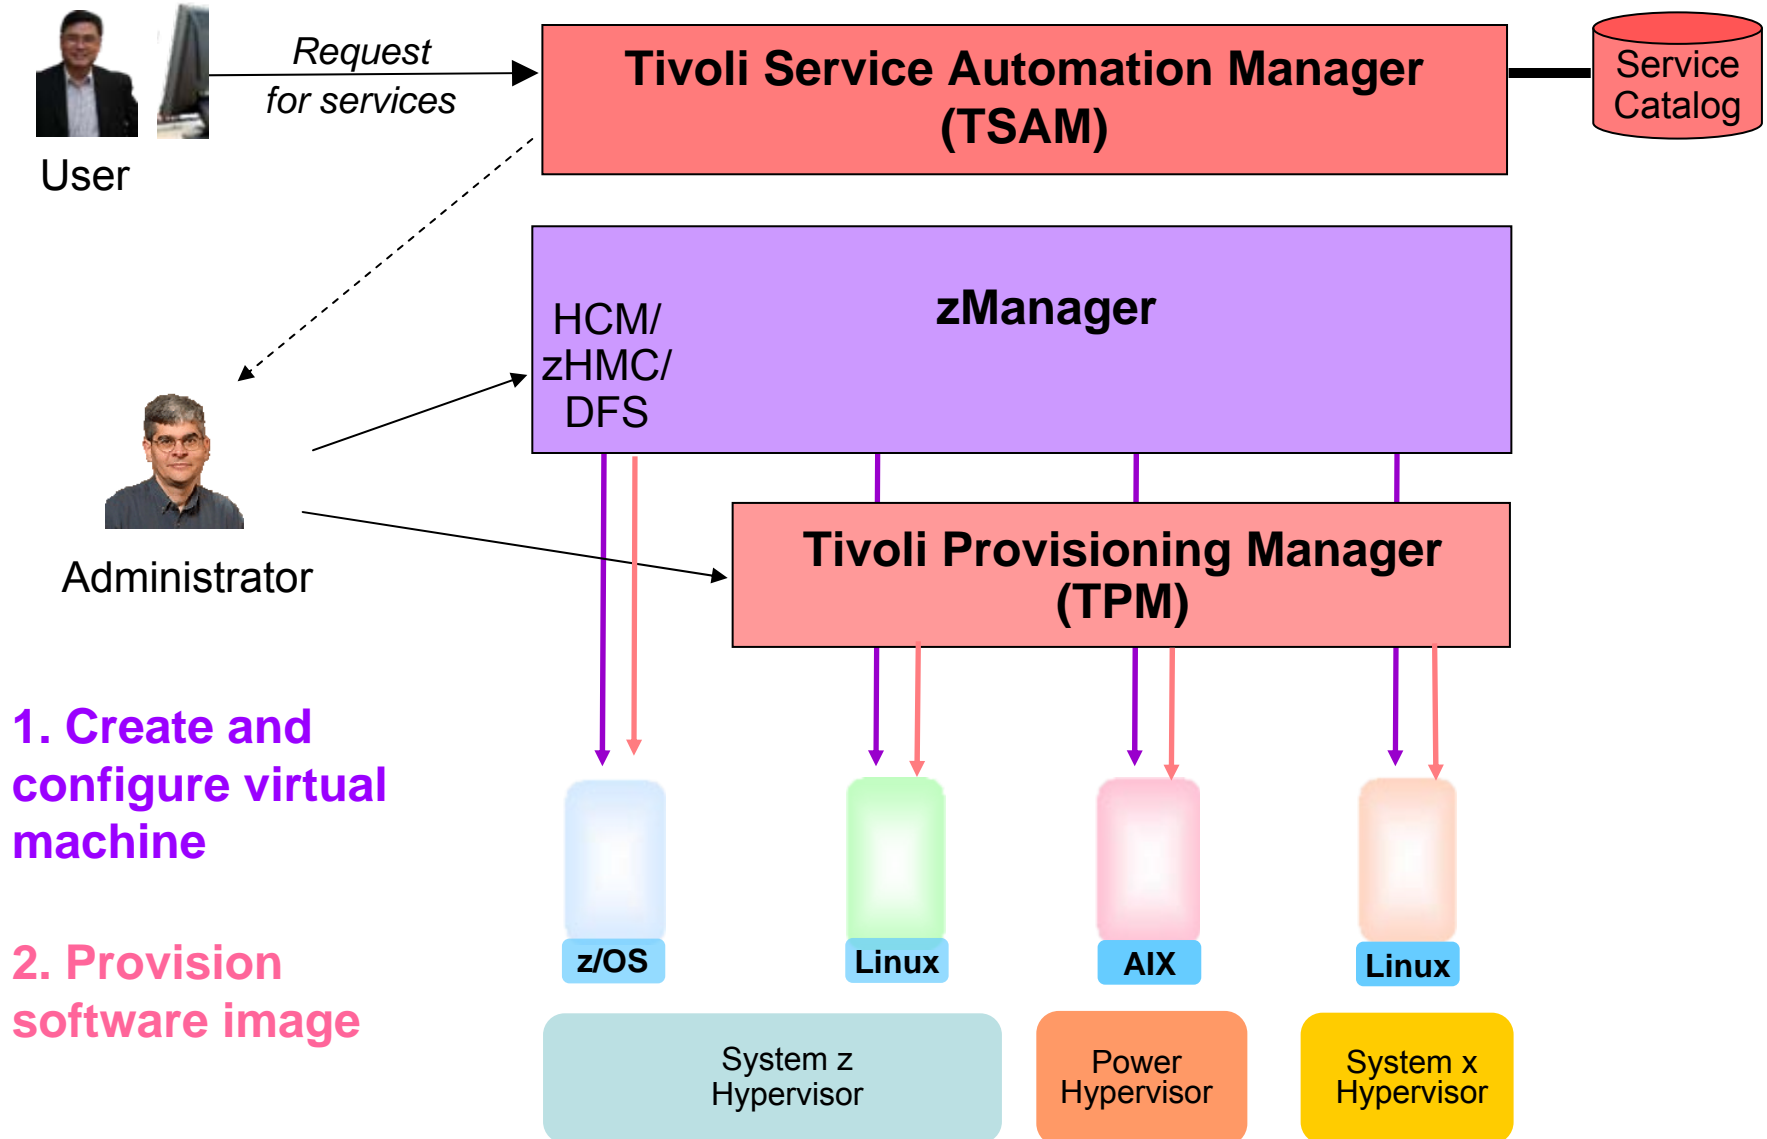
Request for services

User

Tivoli Service Automation Manager (TSAM)

Service Catalog

zManager

HCM/ zHMC/ DFS

Administrator

Tivoli Provisioning Manager (TPM)

1. Create and configure virtual machine

2. Provision software image

z/OS

Linux

AIX

Linux

System z Hypervisor

Power Hypervisor

System x Hypervisor